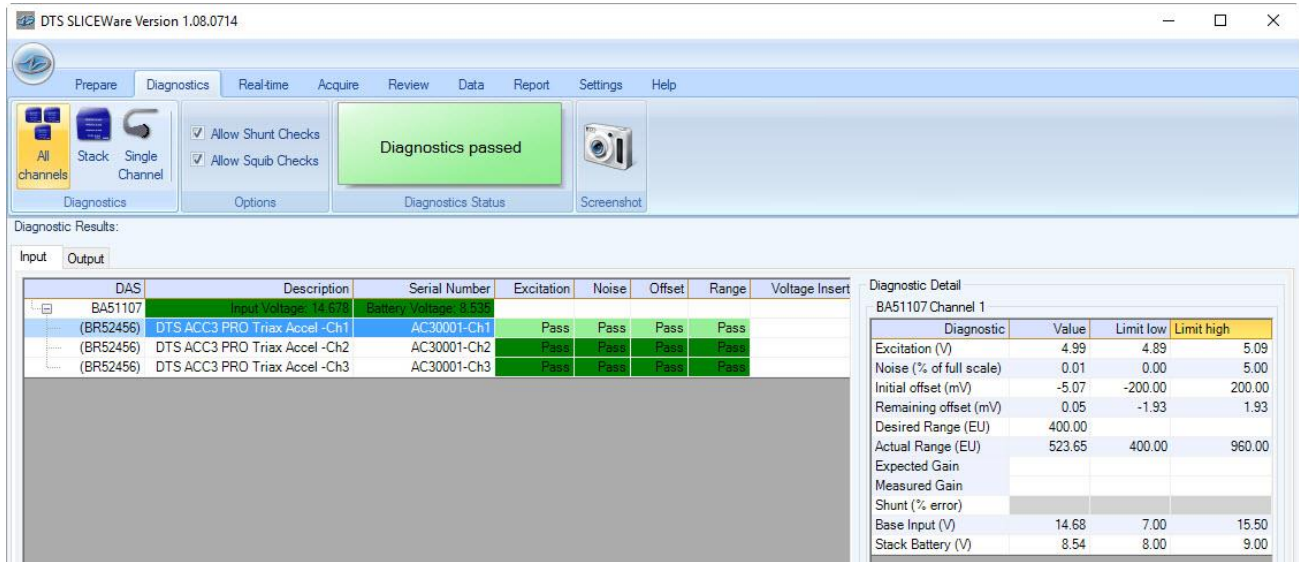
DTS SLICEWare Version 1.08.0714

Prepare Diagnostics Real-time Acquire Review Data Report Settings Help

All channels Stack Single Channel
Diagnostics

Allow Shunt Checks
Allow Squib Checks
Options

Diagnostics passed
Diagnostics Status

Screenshot

Diagnostic Results:

Input Output

| DAS | Description | Serial Number | Excitation | Noise | Offset | Range | Voltage Insert |
|---|---|---|---|---|---|---|---|
| BA51107 | Input Voltage: 14.678 | Battery Voltage: 8.535 | | | | | |
| (BR52456) | DTS ACC3 PRO Triax Accel -Ch1 | AC30001-Ch1 | Pass | Pass | Pass | Pass | |
| (BR52456) | DTS ACC3 PRO Triax Accel -Ch2 | AC30001-Ch2 | Pass | Pass | Pass | Pass | |
| (BR52456) | DTS ACC3 PRO Triax Accel -Ch3 | AC30001-Ch3 | Pass | Pass | Pass | Pass | |

Diagnostic Detail
BA51107 Channel 1

| Diagnostic | Value | Limit low | Limit high |
|---|---|---|---|
| Excitation (V) | 4.99 | 4.89 | 5.09 |
| Noise (% of full scale) | 0.01 | 0.00 | 5.00 |
| Initial offset (mV) | -5.07 | -200.00 | 200.00 |
| Remaining offset (mV) | 0.05 | -1.93 | 1.93 |
| Desired Range (EU) | 400.00 | | |
| Actual Range (EU) | 523.65 | 400.00 | 960.00 |
| Expected Gain | | | |
| Measured Gain | | | |
| Shunt (% error) | | | |
| Base Input (V) | 14.68 | 7.00 | 15.50 |
| Stack Battery (V) | 8.54 | 8.00 | 9.00 |